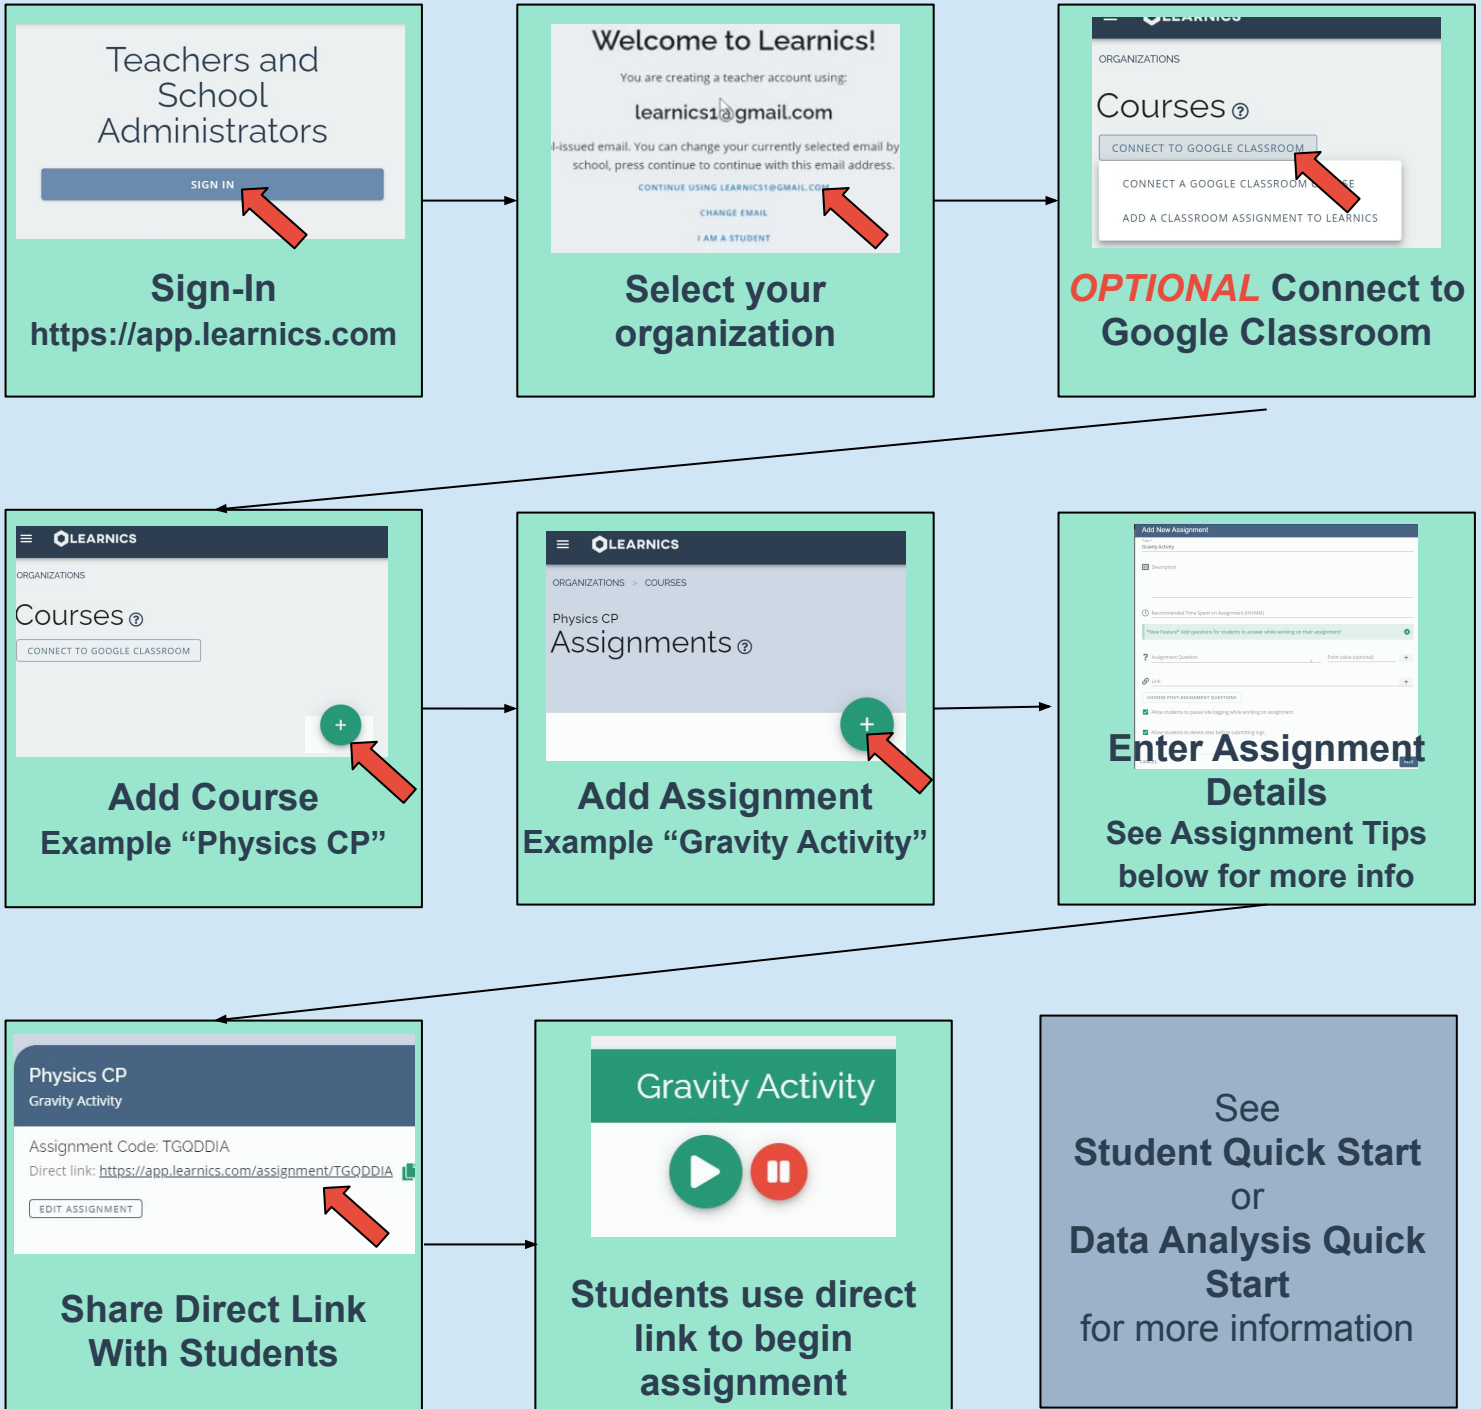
Teachers and School Administrators

SIGN IN

Sign-In
https://app.learnics.com

Welcome to Learnics!

You are creating a teacher account using:

learnics1@gmail.com

l-issued email. You can change your currently selected email by school, press continue to continue with this email address.

CONTINUE USING LEARNICS1@GMAIL.COM

CHANGE EMAIL

I AM A STUDENT

Select your organization

ORGANIZATIONS

Courses

CONNECT TO GOOGLE CLASSROOM

CONNECT A GOOGLE CLASSROOM COURSE

ADD A CLASSROOM ASSIGNMENT TO LEARNICS

OPTIONAL Connect to Google Classroom

LEARNICS

ORGANIZATIONS

Courses

CONNECT TO GOOGLE CLASSROOM

+

Add Course
Example "Physics CP"

LEARNICS

ORGANIZATIONS > COURSES

Physics CP
Assignments

+

Add Assignment
Example "Gravity Activity"

Add New Assignment

Gravity Activity

Description

Recommended Time Spent on Assignment (HH:MM)

Assignment Question

Point value (optional)

Link

CHOOSE POST-ASSIGNMENT QUESTIONS

Allow students to pause site logging while working on assignment.

Enter Assignment Details
See Assignment Tips below for more info

Physics CP
Gravity Activity

Assignment Code: TGQDDIA
Direct link: https://app.learnics.com/assignment/TGQDDIA

EDIT ASSIGNMENT

Share Direct Link With Students

Gravity Activity

Students use direct link to begin assignment

See
Student Quick Start
or
Data Analysis Quick Start
for more information